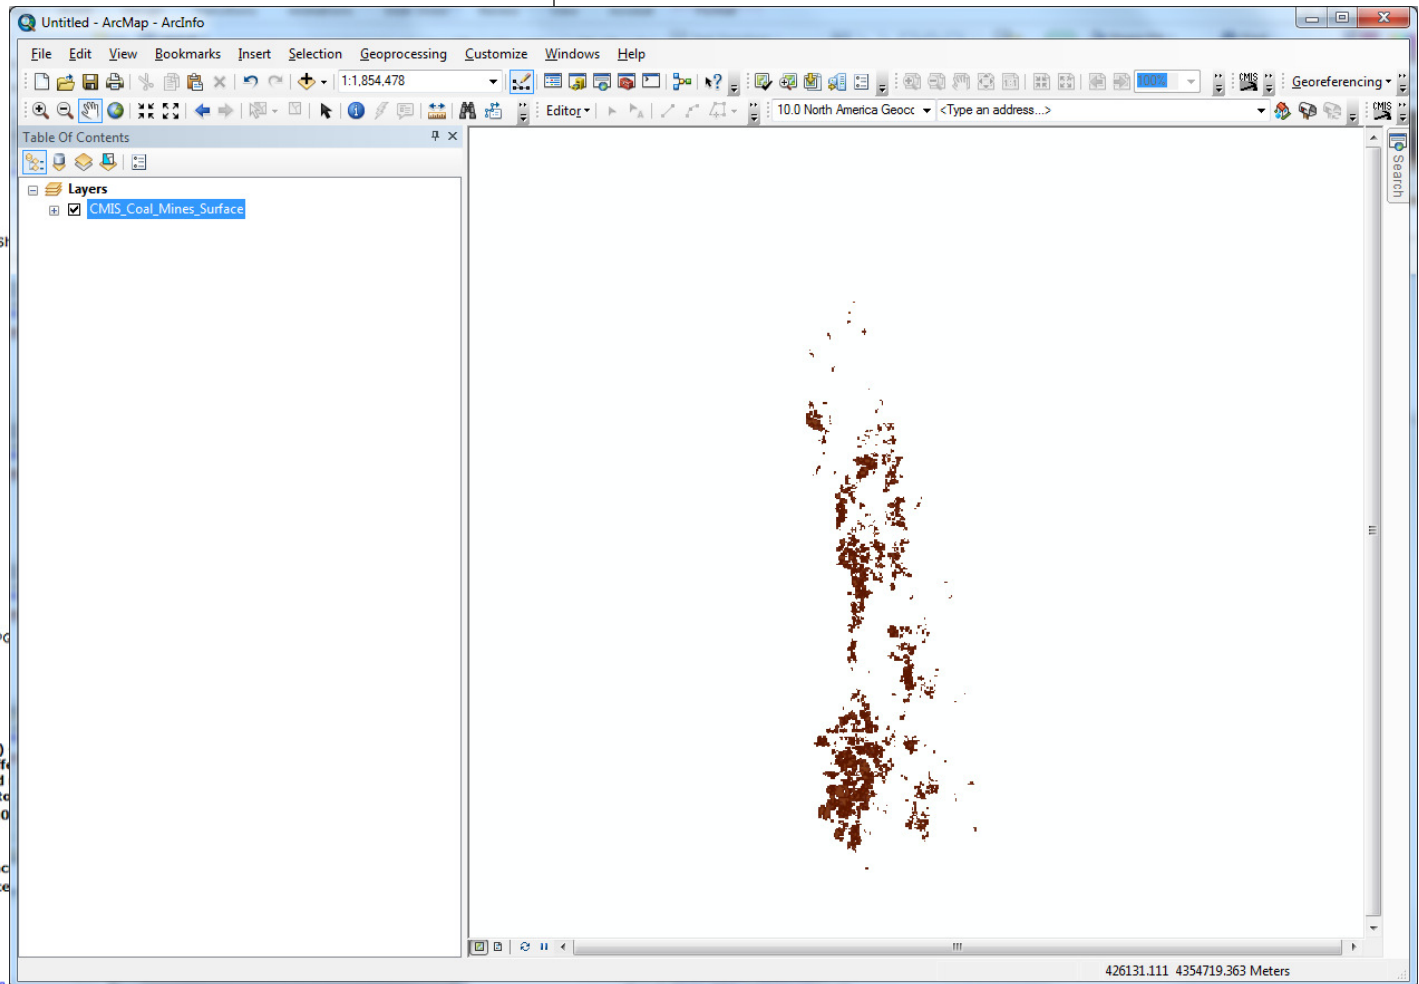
Untitled - ArcMap - ArcInfo

File Edit View Bookmarks Insert Selection Geoprocessing Customize Windows Help

1:1,854,478

100%

Georeferencing

Editor

10.0 North America Geocc

<Type an address...>

Table Of Contents

Layers

CMIS_Coal_Mines_Surface

Search

426131.111 4354719.363 Meters